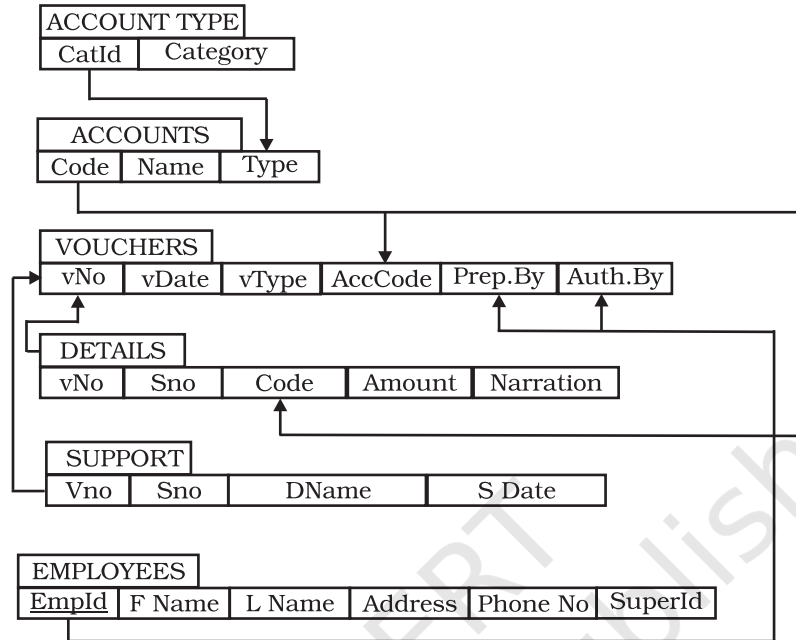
ACCOUNT TYPE

| CatId | Category |
|---|---|

ACCOUNTS

| Code | Name | Type |
|---|---|---|

VOUCHERS

| vNo | vDate | vType | AccCode | Prep.By | Auth.By |
|---|---|---|---|---|---|

DETAILS

| vNo | Sno | Code | Amount | Narration |
|---|---|---|---|---|

SUPPORT

| Vno | Sno | DName | S Date |
|---|---|---|---|

EMPLOYEES

| EmpId | F Name | L Name | Address | Phone No | SuperId |
|---|---|---|---|---|---|